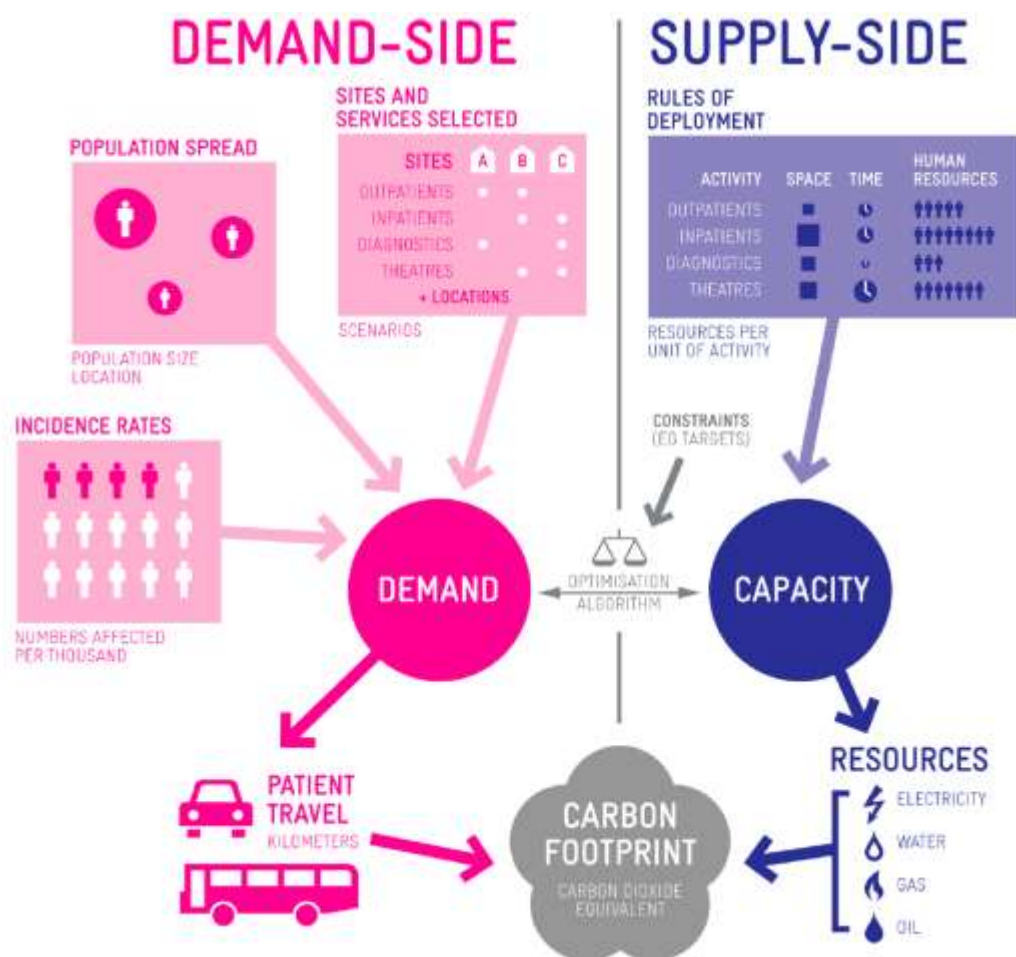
DEMAND-SIDE

SUPPLY-SIDE

POPULATION SPREAD

POPULATION SIZE
LOCATION

SITES AND SERVICES SELECTED

| SITES | A | B | C |
|---|---|---|---|
| OUTPATIENTS | • | • | |
| INPATIENTS | | • | • |
| DIAGNOSTICS | • | | • |
| THEATRES | | • | • |

+ LOCATIONS

SCENARIOS

RULES OF DEPLOYMENT

| ACTIVITY | SPACE | TIME | HUMAN RESOURCES |
|---|---|---|---|
| OUTPATIENTS | | | |
| INPATIENTS | | | |
| DIAGNOSTICS | | | |
| THEATRES | | | |

RESOURCES PER UNIT OF ACTIVITY

INCIDENCE RATES

NUMBERS AFFECTED PER THOUSAND

CONSTRAINTS
(EG TARGETS)

DEMAND

OPTIMISATION
ALGORITHM

CAPACITY

PATIENT TRAVEL
KILOMETERS

CARBON FOOTPRINT
CARBON DIOXIDE EQUIVALENT

RESOURCES
ELECTRICITY
WATER
GAS
OIL